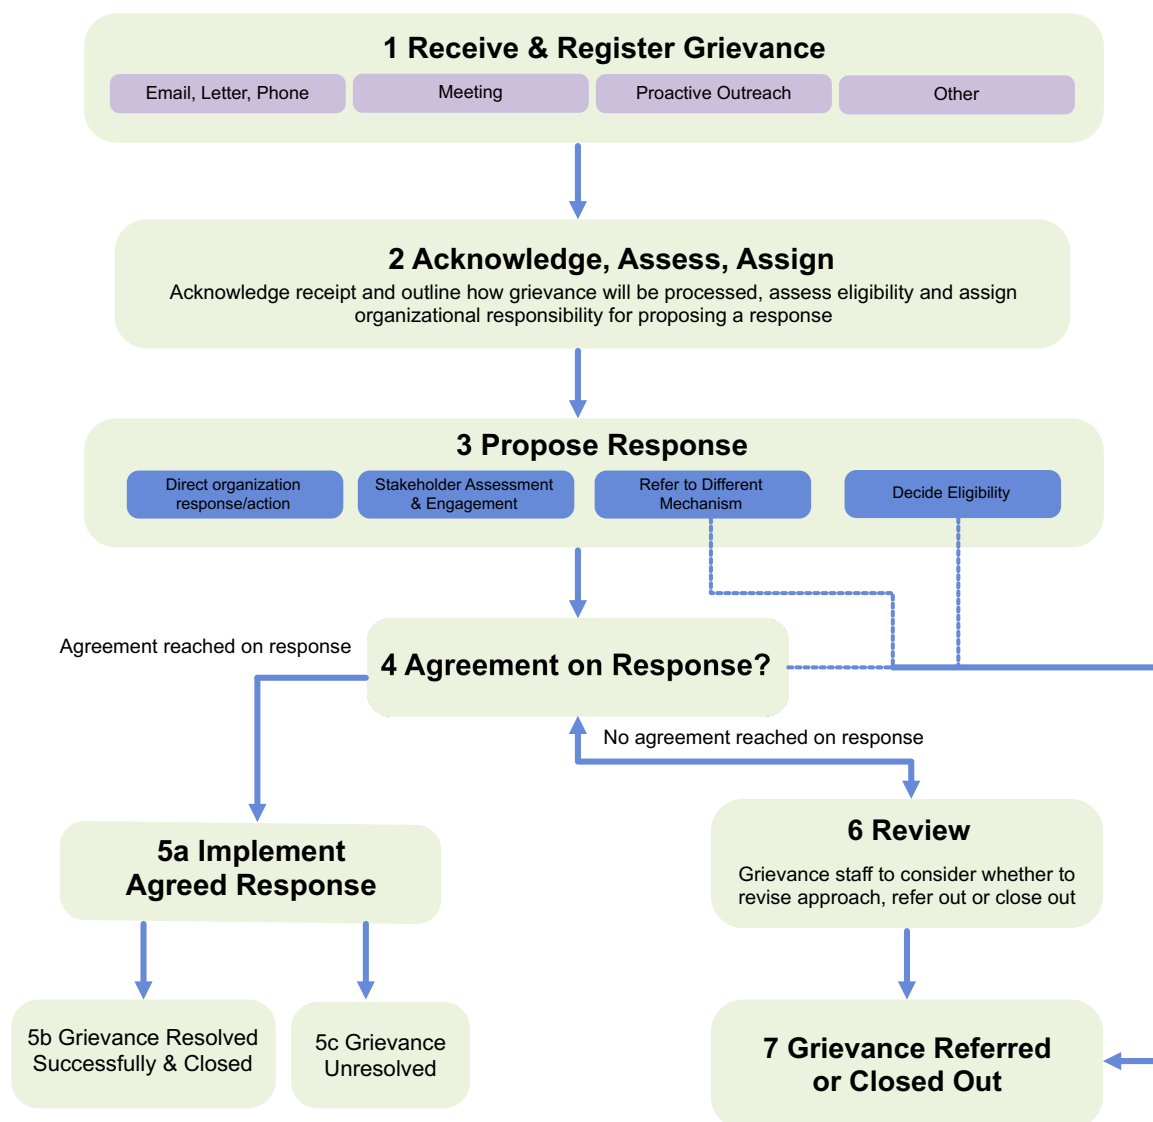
1 Receive & Register Grievance

Email, Letter, Phone

Meeting

Proactive Outreach

Other

2 Acknowledge, Assess, Assign

Acknowledge receipt and outline how grievance will be processed, assess eligibility and assign organizational responsibility for proposing a response

3 Propose Response

Direct organization response/action

Stakeholder Assessment & Engagement

Refer to Different Mechanism

Decide Eligibility

Agreement reached on response

4 Agreement on Response?

No agreement reached on response

5a Implement Agreed Response

6 Review

Grievance staff to consider whether to revise approach, refer out or close out

5b Grievance Resolved Successfully & Closed

5c Grievance Unresolved

7 Grievance Referred or Closed Out